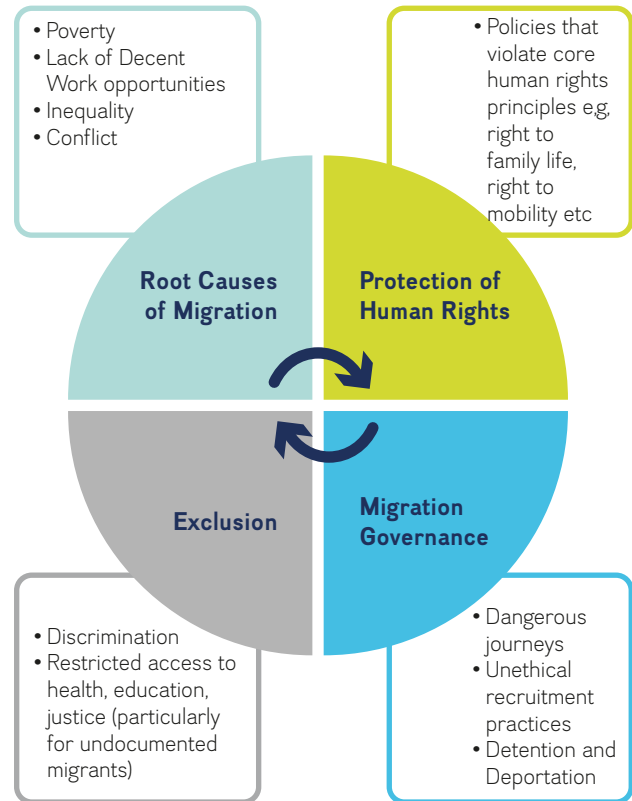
• Poverty
• Lack of Decent Work opportunities
• Inequality
• Conflict

• Policies that violate core human rights principles e.g, right to family life, right to mobility etc

Root Causes of Migration

Protection of Human Rights

Exclusion

Migration Governance

• Discrimination
• Restricted access to health, education, justice (particularly for undocumented migrants)

• Dangerous journeys
• Unethical recruitment practices
• Detention and Deportation